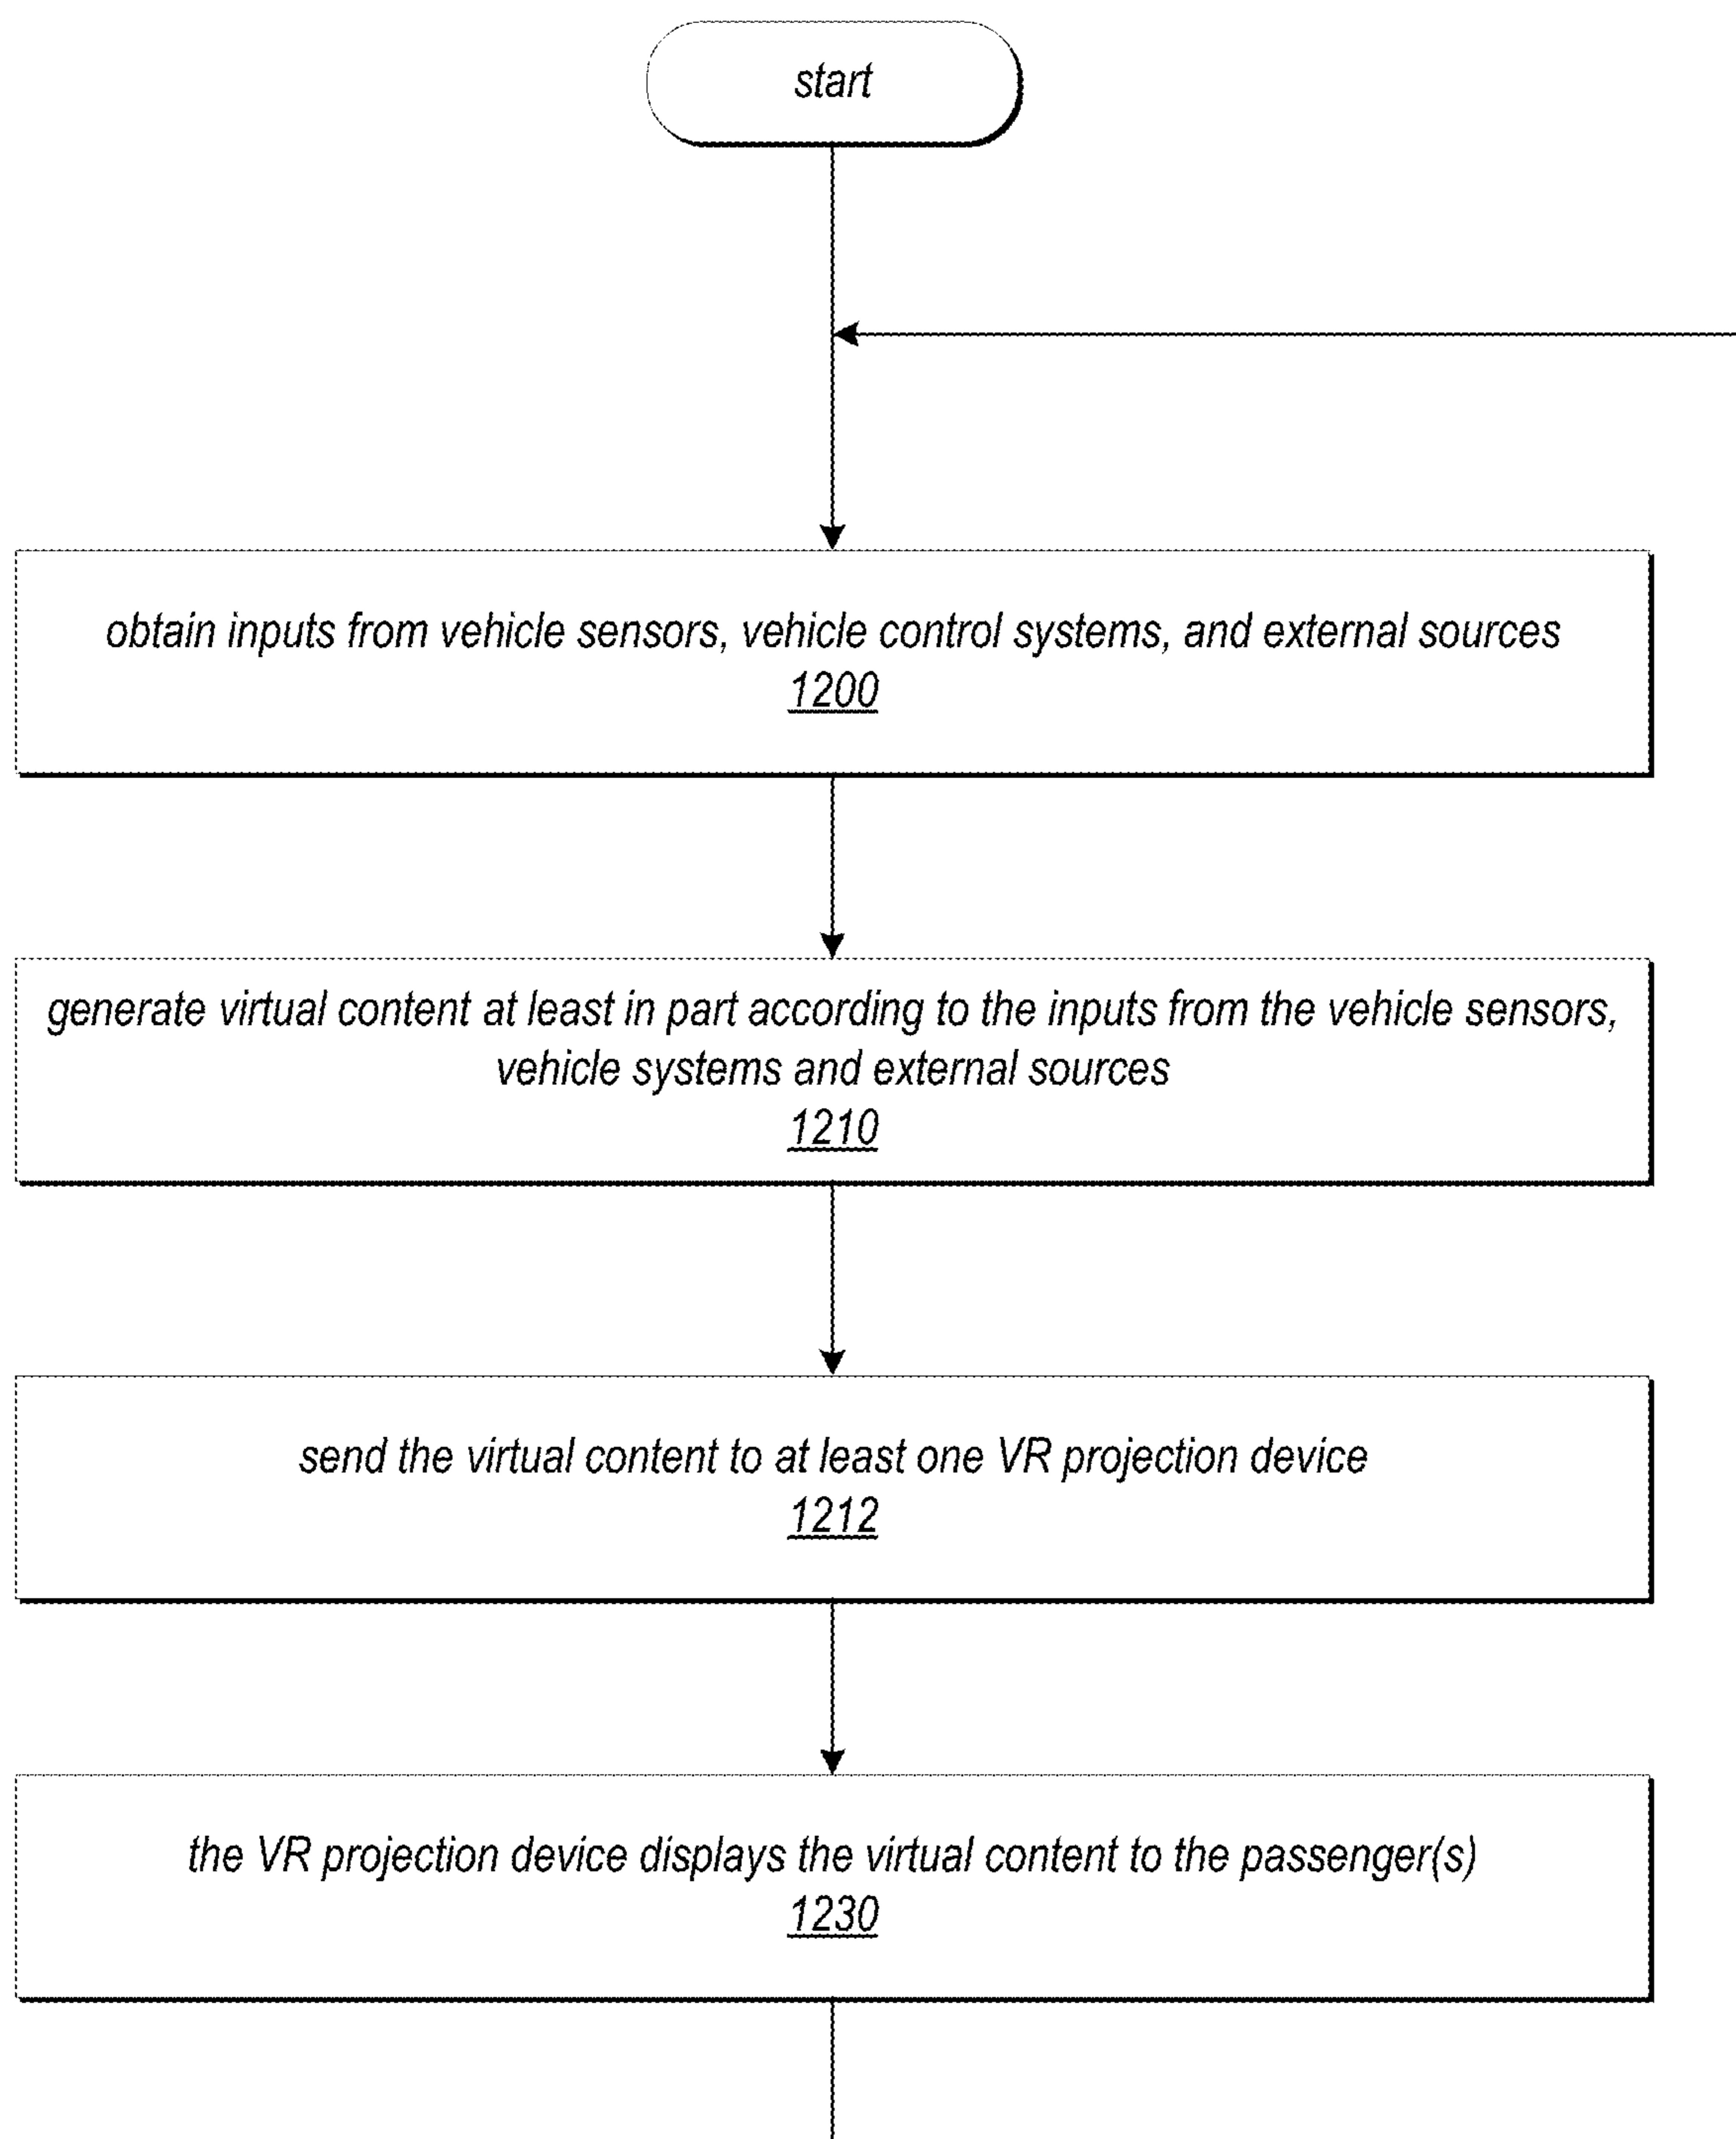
start

obtain inputs from vehicle sensors, vehicle control systems, and external sources
1200

generate virtual content at least in part according to the inputs from the vehicle sensors, vehicle systems and external sources
1210

send the virtual content to at least one VR projection device
1212

the VR projection device displays the virtual content to the passenger(s)
1230